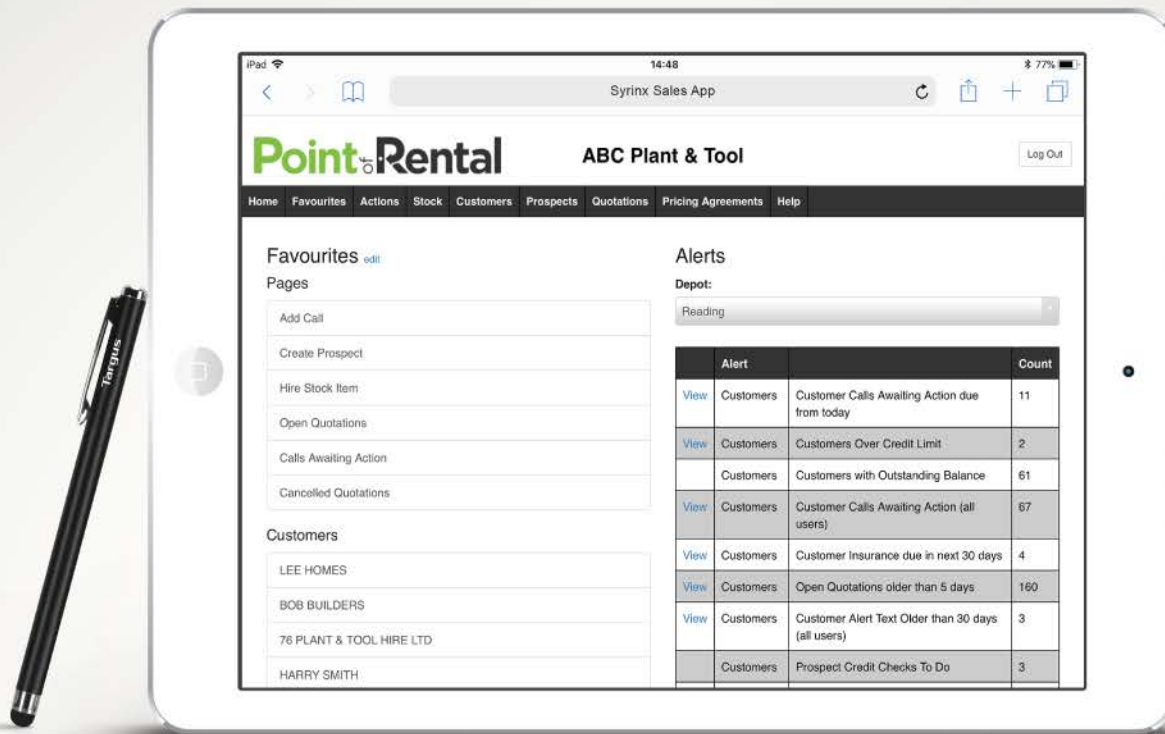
Targus

iPad 14:48 77%

Syrinx Sales App

Point of Rental

ABC Plant & Tool

Log Out

Home Favourites Actions Stock Customers Prospects Quotations Pricing Agreements Help

Favourites edit

Pages

Add Call

Create Prospect

Hire Stock Item

Open Quotations

Calls Awaiting Action

Cancelled Quotations

Customers

LEE HOMES

BOB BUILDERS

76 PLANT & TOOL HIRE LTD

HARRY SMITH

Alerts

Depot:

Reading

| | Alert | | Count |
|---|---|---|---|
| View | Customers | Customer Calls Awaiting Action due from today | 11 |
| View | Customers | Customers Over Credit Limit | 2 |
| | Customers | Customers with Outstanding Balance | 61 |
| View | Customers | Customer Calls Awaiting Action (all users) | 67 |
| View | Customers | Customer Insurance due in next 30 days | 4 |
| View | Customers | Open Quotations older than 5 days | 160 |
| View | Customers | Customer Alert Text Older than 30 days (all users) | 3 |
| | Customers | Prospect Credit Checks To Do | 3 |